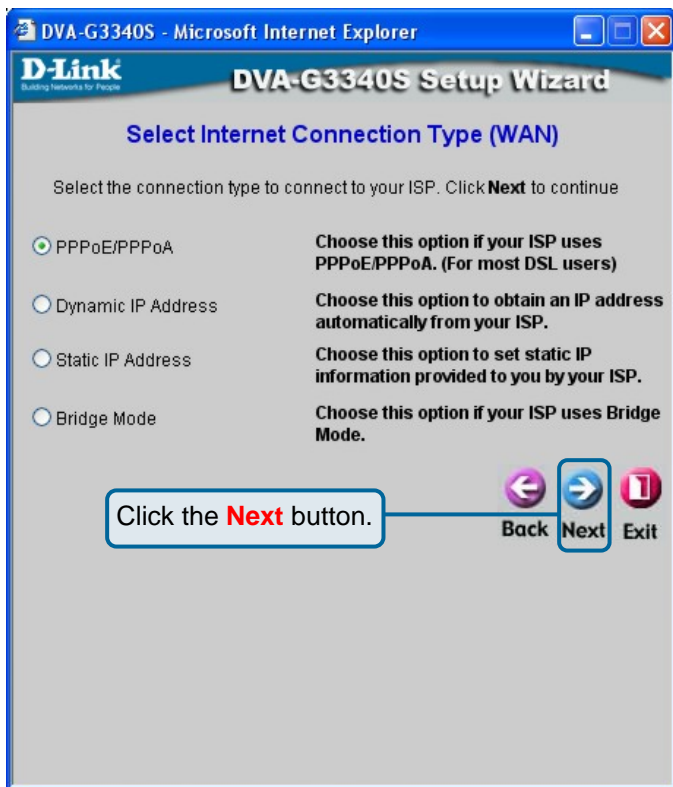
DVA-G3340S - Microsoft Internet Explorer

D-Link
Building Networks for People

DVA-G3340S Setup Wizard

Select Internet Connection Type (WAN)

Select the connection type to connect to your ISP. Click **Next** to continue

| | |
|---|---|
| ◉ PPPoE/PPPoA | Choose this option if your ISP uses PPPoE/PPPoA. (For most DSL users) |
| ○ Dynamic IP Address | Choose this option to obtain an IP address automatically from your ISP. |
| ○ Static IP Address | Choose this option to set static IP information provided to you by your ISP. |
| ○ Bridge Mode | Choose this option if your ISP uses Bridge Mode. |

Click the **Next** button.

Back Next Exit